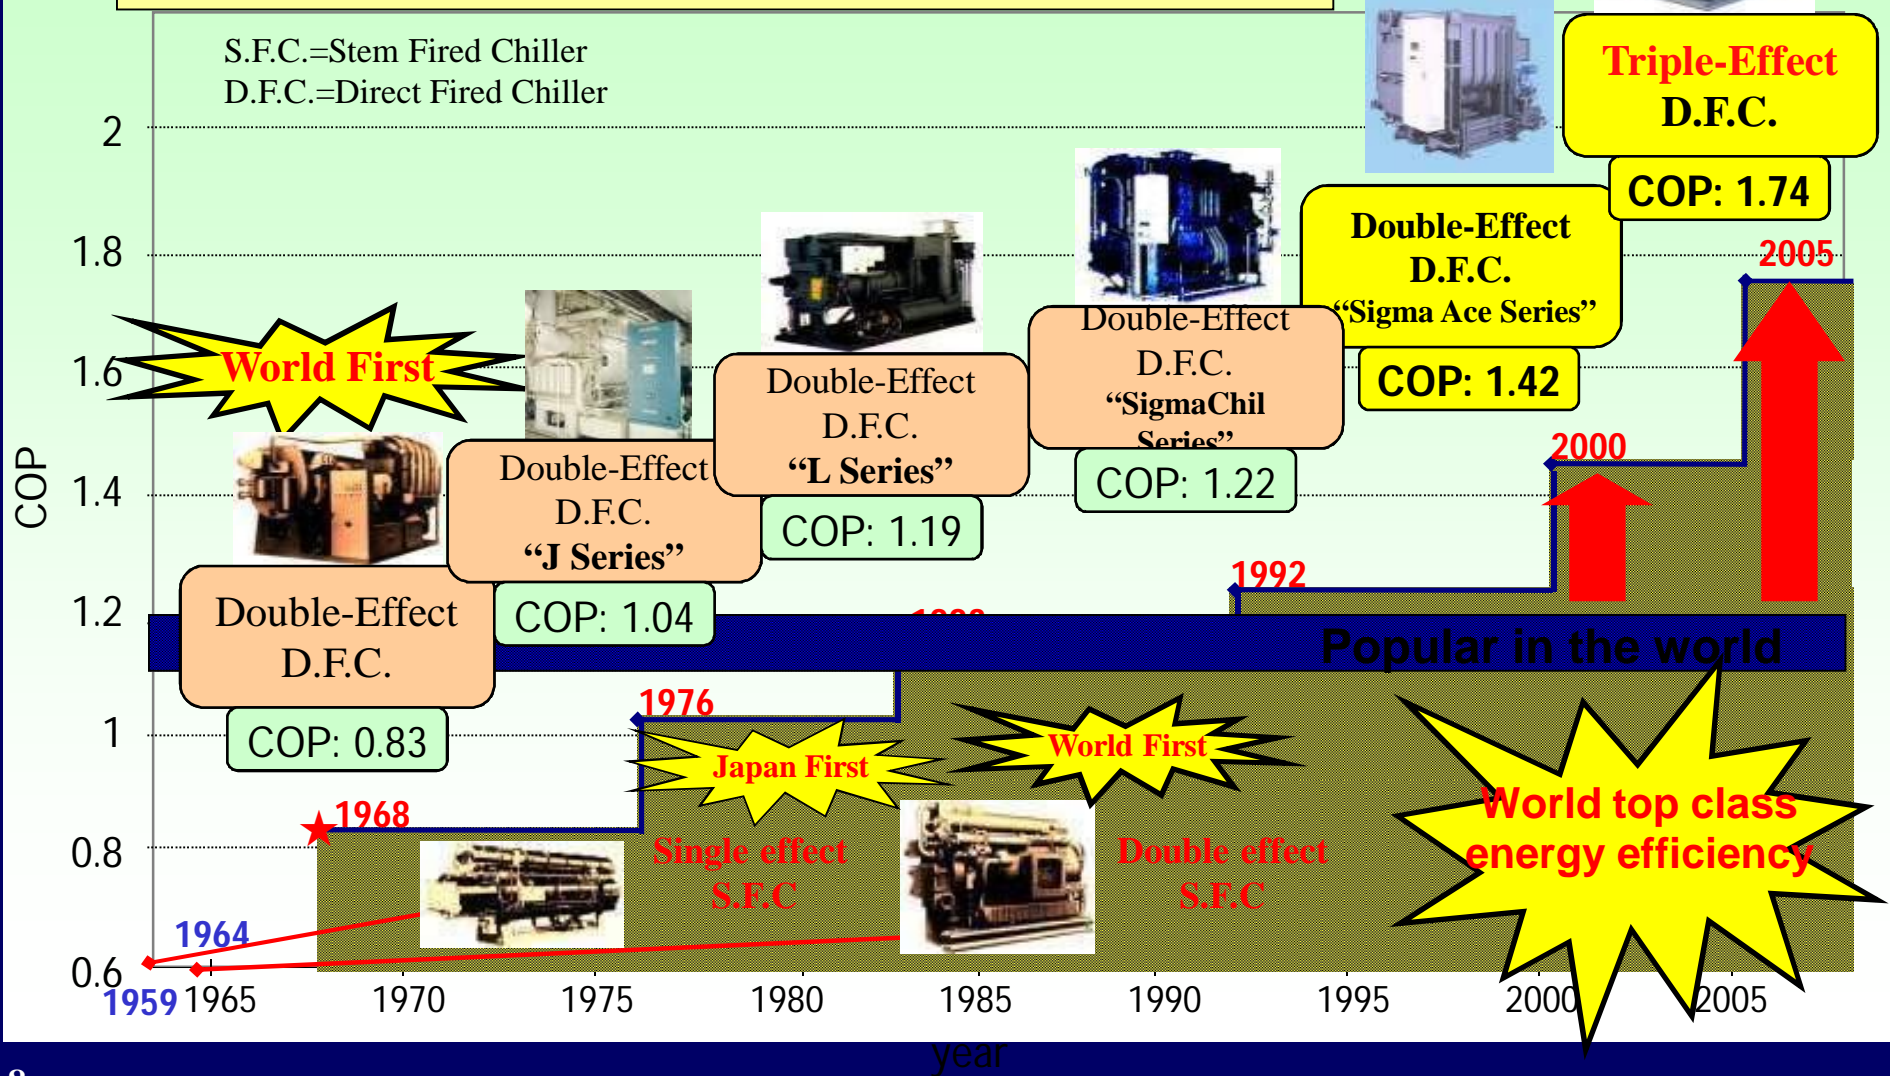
S.F.C.=Stem Fired Chiller
D.F.C.=Direct Fired Chiller

Triple-Effect
D.F.C.
COP: 1.74

Double-Effect
D.F.C.
"Sigma Ace Series"
COP: 1.42

Double-Effect
D.F.C.
"SigmaChil Series"
COP: 1.22

Double-Effect
D.F.C.
"L Series"
COP: 1.19

Double-Effect
D.F.C.
"J Series"
COP: 1.04

Double-Effect
D.F.C.
COP: 0.83

World First

2005
2000
1992
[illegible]
1976
1968
1964
1959

Popular in the world

Japan First
World First
World top class energy efficiency

Single effect
S.F.C

Double effect
S.F.C

COP
2
1.8
1.6
1.4
1.2
1
0.8
0.6

1965 1970 1975 1980 1985 1990 1995 2000 2005
year